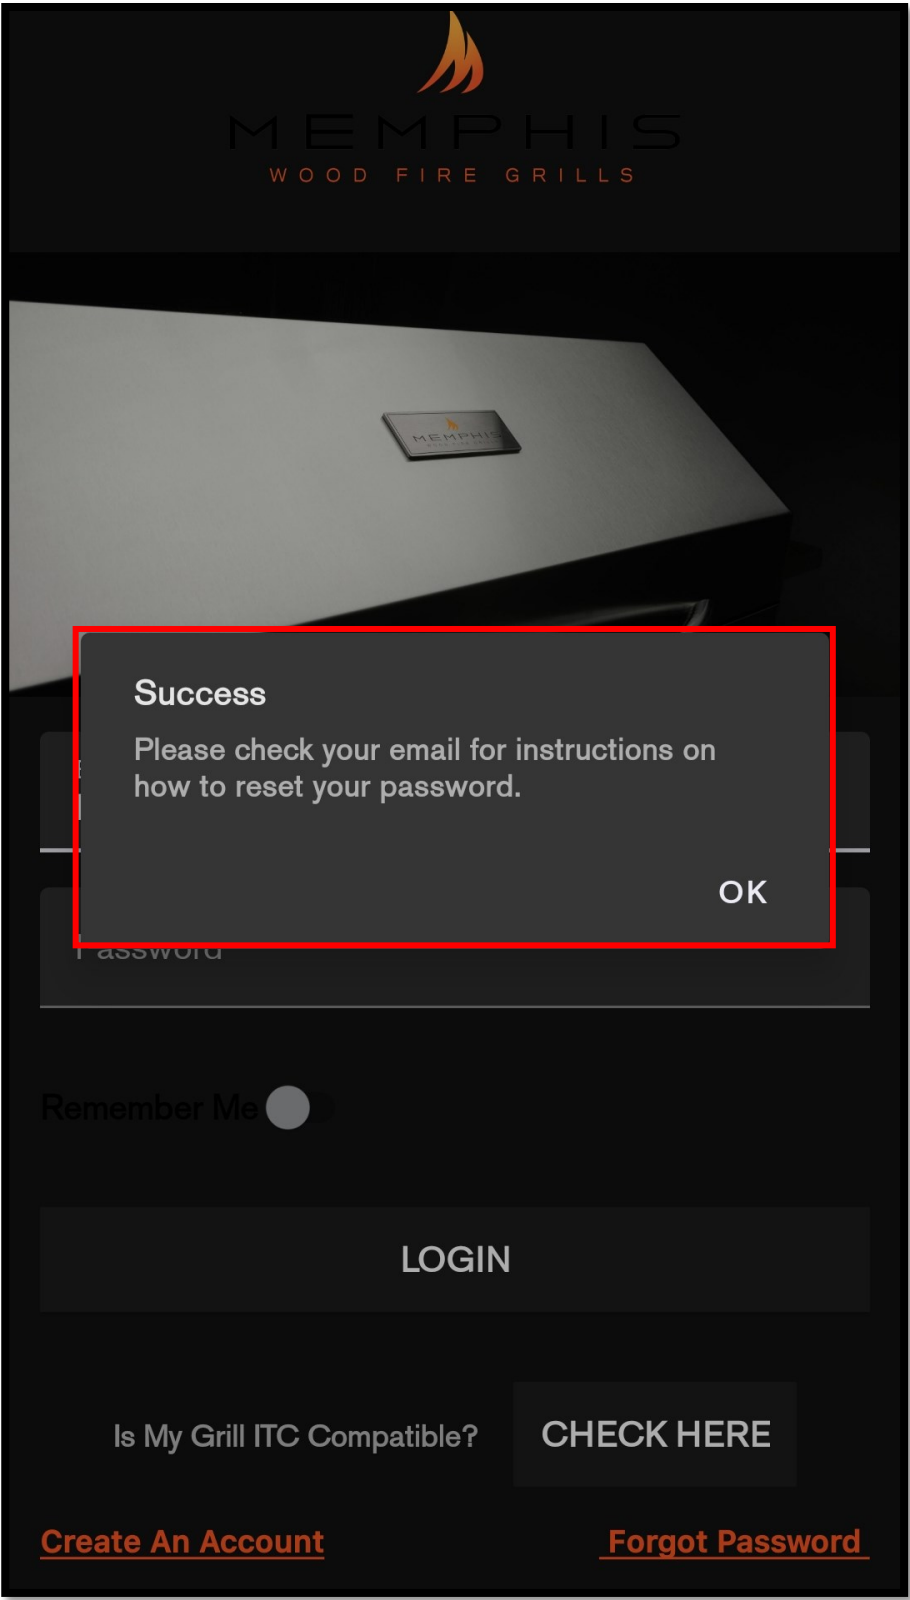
MEMPHIS
WOOD FIRE GRILLS

MEMPHIS

Success

Please check your email for instructions on how to reset your password.

OK

Password

Remember Me

LOGIN

Is My Grill ITC Compatible?

CHECK HERE

Create An Account

Forgot Password